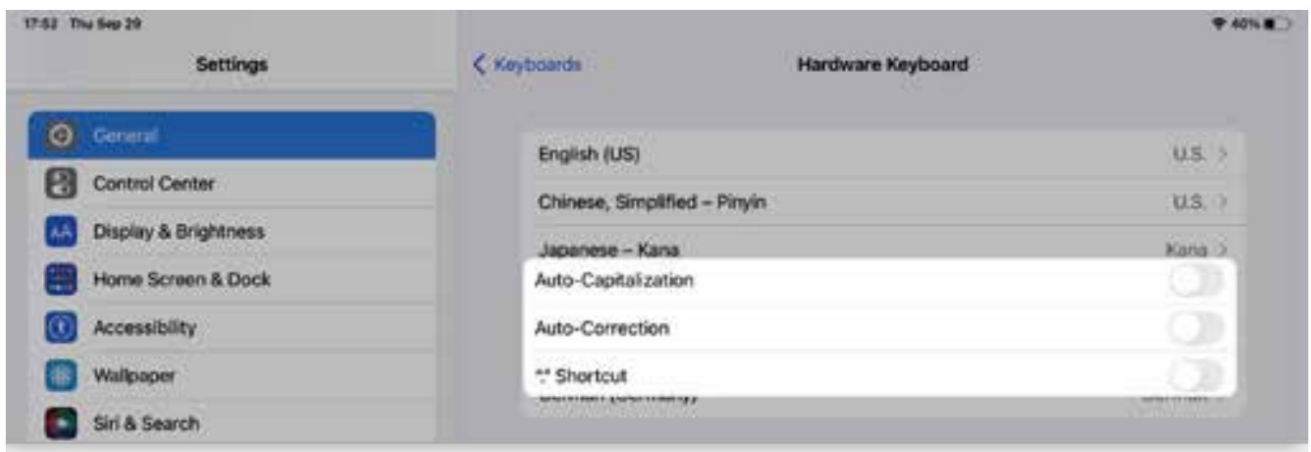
17:52 Thu Sep 29

40%

Settings

General

Control Center

Display & Brightness

Home Screen & Dock

Accessibility

Wallpaper

Siri & Search

Keyboards

Hardware Keyboard

English (US)

U.S.

Chinese, Simplified – Pinyin

U.S.

Japanese – Kana

Kana

Auto-Capitalization

Auto-Correction

"." Shortcut

German (Germany)

German